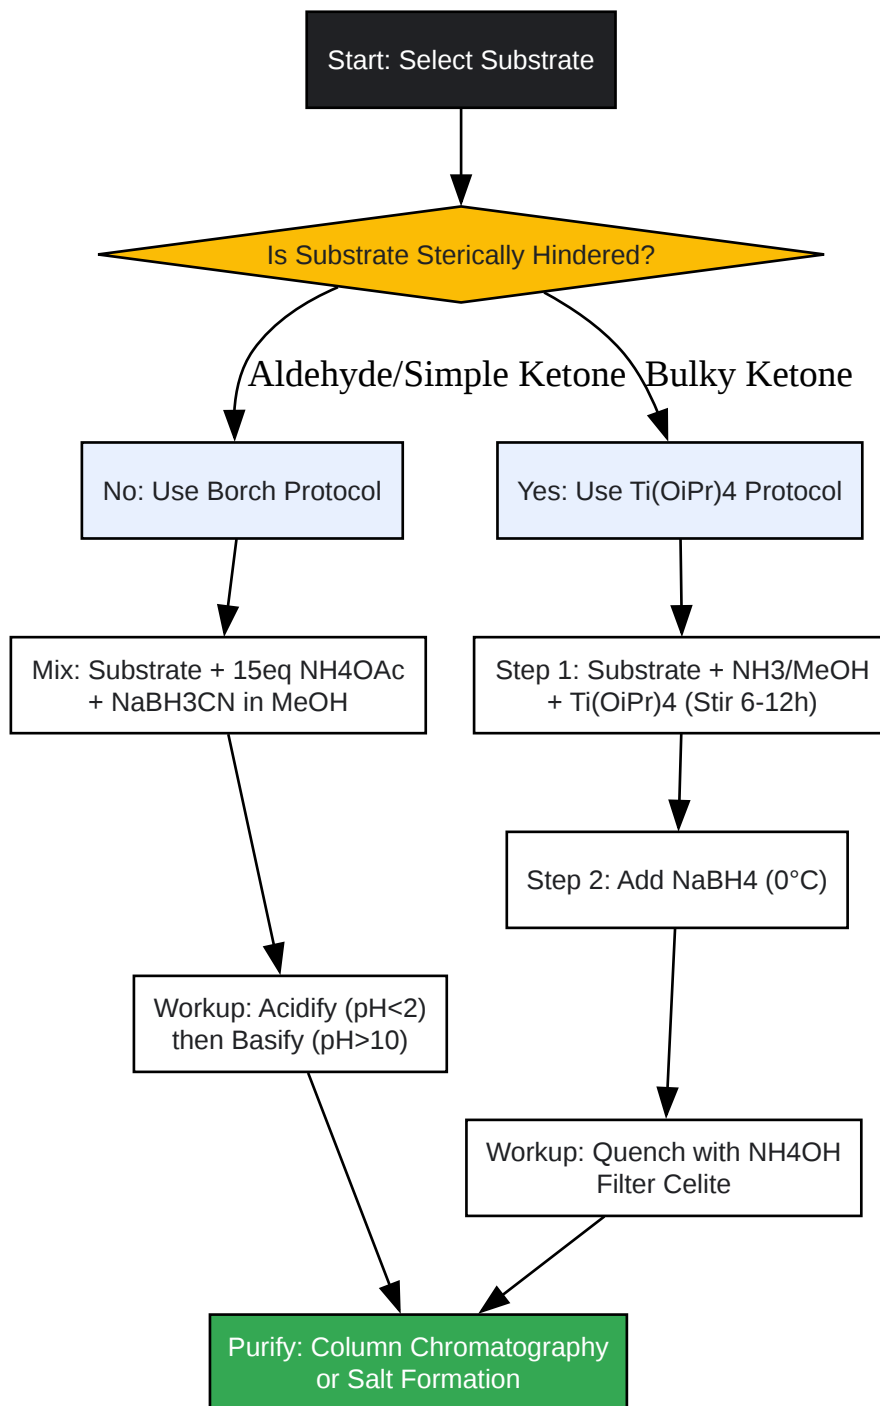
Start: Select Substrate

Is Substrate Sterically Hindered?

Aldehyde/Simple Ketone

Bulky Ketone

No: Use Borch Protocol

Yes: Use Ti(OiPr)4 Protocol

Mix: Substrate + 15eq NH4OAc + NaBH3CN in MeOH

Step 1: Substrate + NH3/MeOH + Ti(OiPr)4 (Stir 6-12h)

Step 2: Add NaBH4 (0°C)

Workup: Acidify (pH<2) then Basify (pH>10)

Workup: Quench with NH4OH Filter Celite

Purify: Column Chromatography or Salt Formation